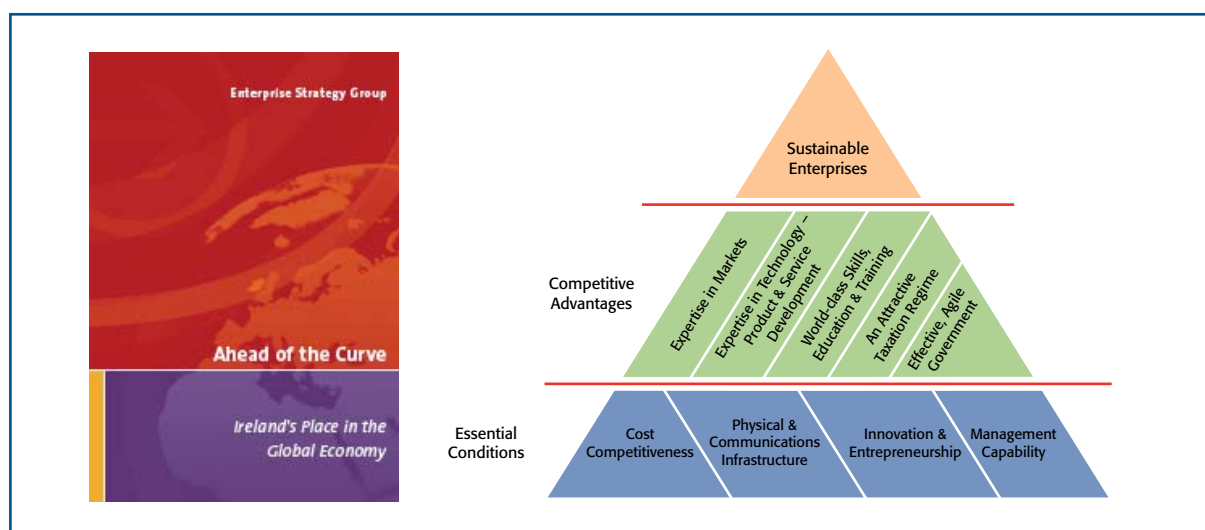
Enterprise Strategy Group

Ahead of the Curve

Ireland's Place in the Global Economy

Sustainable Enterprises

Competitive Advantages

Expertise in Markets

Expertise in Technology – Product & Service Development

World-class Skills, Education & Training

An Attractive Taxation Regime

Effective, Agile Government

Essential Conditions

Cost Competitiveness

Physical & Communications Infrastructure

Innovation & Entrepreneurship

Management Capability